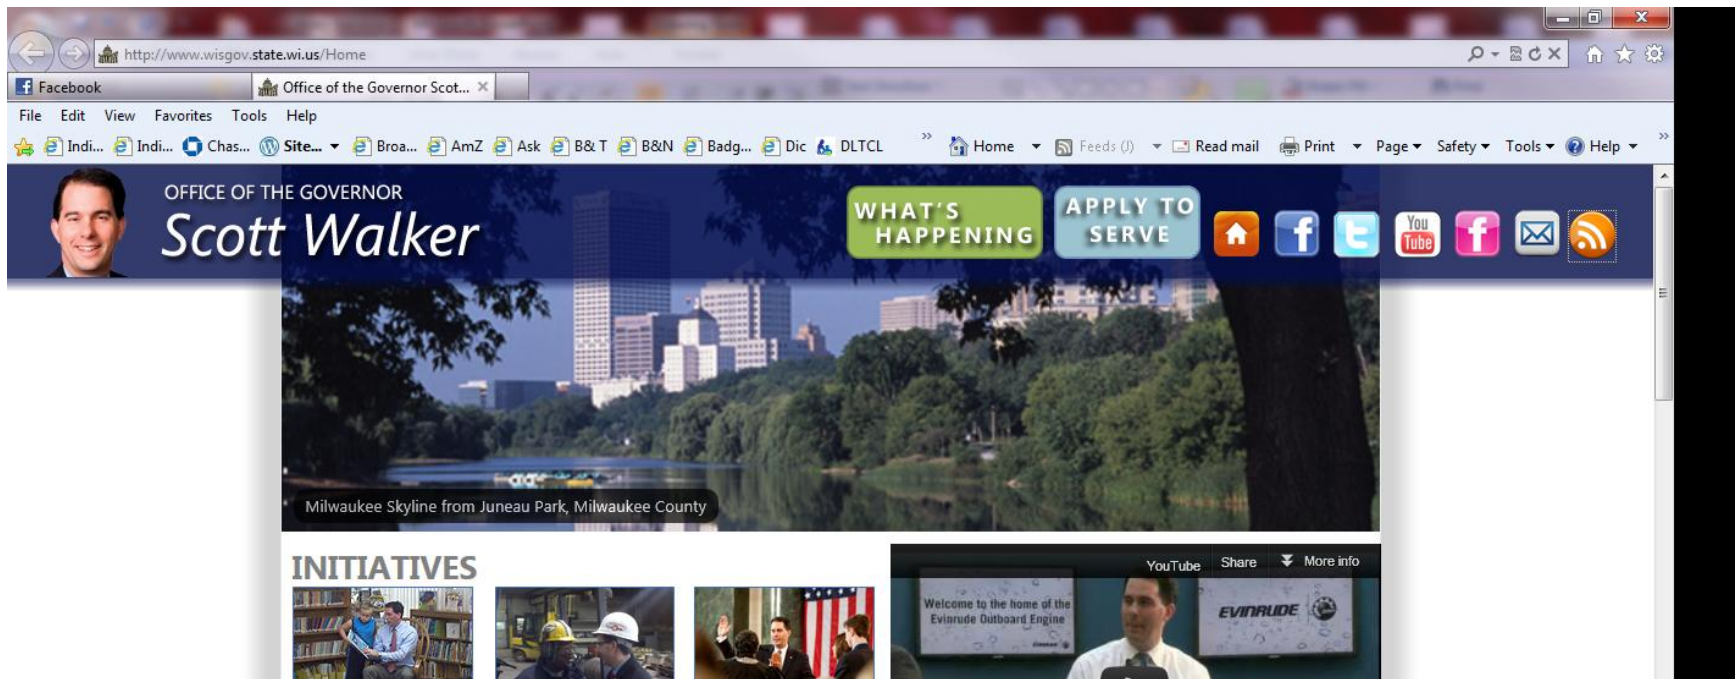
http://www.wisgov.state.wi.us/Home

Facebook

Office of the Governor Scot...

File Edit View Favorites Tools Help

Indi... Indi... Chas... Site... Broa... AmZ Ask B& T B&N Badg... Dic DLTCL

Home Feeds (J) Read mail Print Page Safety Tools Help

OFFICE OF THE GOVERNOR
Scott Walker

WHAT'S HAPPENING

APPLY TO SERVE

You Tube

Milwaukee Skyline from Juneau Park, Milwaukee County

INITIATIVES

YouTube Share More info

Welcome to the home of the Evinrude Outboard Engine

EVINRUDE